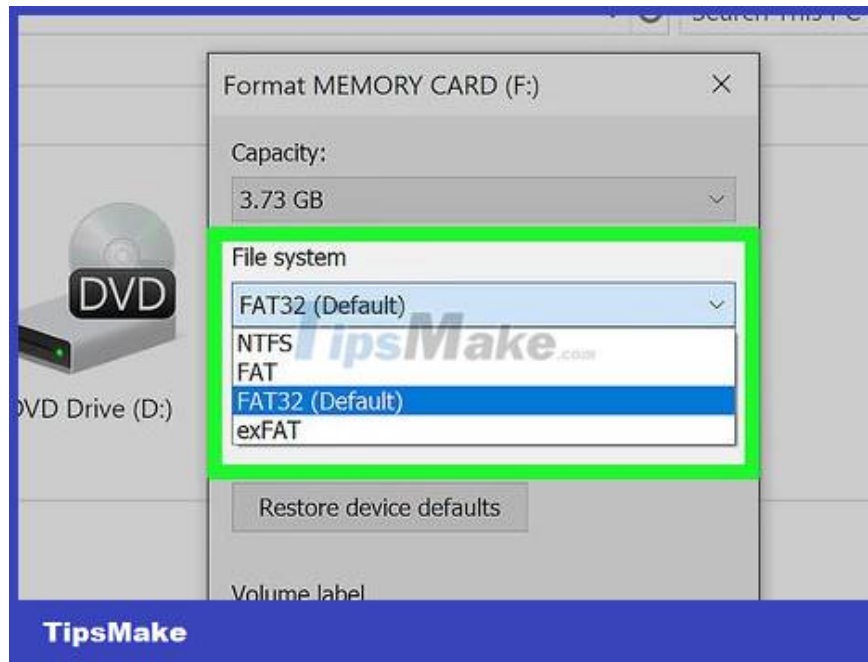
Search This PC

Format MEMORY CARD (F:)

×

Capacity:

3.73 GB

File system

FAT32 (Default)

NTFS

FAT

FAT32 (Default)

exFAT

TipsMake.com

DVD

DVD Drive (D:)

Restore device defaults

Volume label

TipsMake